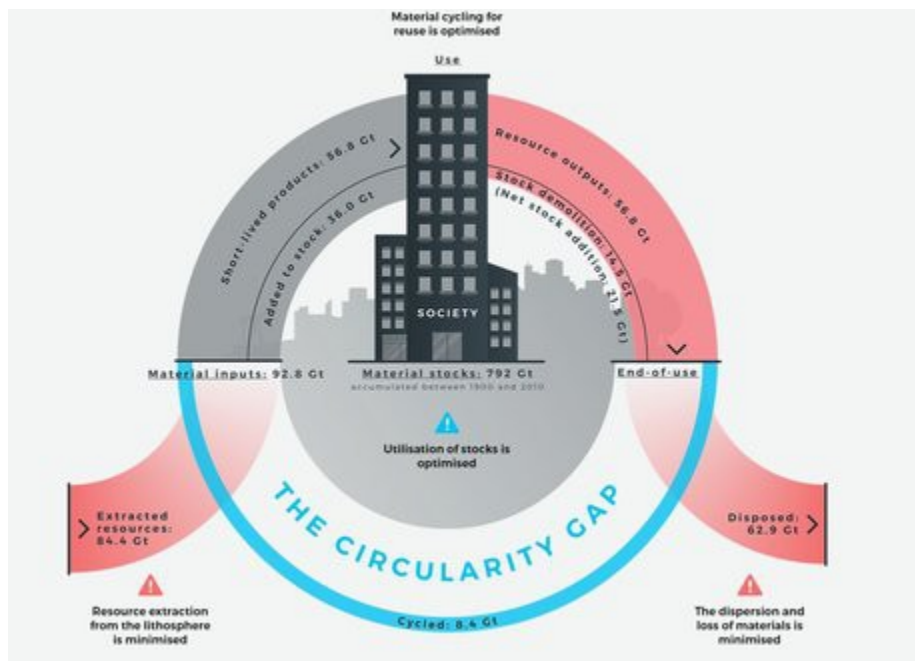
Material cycling for reuse is optimised

Use

Short-lived products: 56.6 Gt

Added to stock: 36.0 Gt

Resource outputs: 36.8 Gt

Stock demolition: 14.5 Gt

(Net stock addition: 21.5 Gt)

SOCIETY

Material inputs: 92.8 Gt

Material stocks: 792 Gt
accumulated between 1900 and 2010

End-of-use

Utilisation of stocks is optimised

Extracted resources: 84.4 Gt

THE CIRCULARITY GAP

Disposed: 62.9 Gt

Resource extraction from the lithosphere is minimised

Cycled: 8.4 Gt

The dispersion and loss of materials is minimised